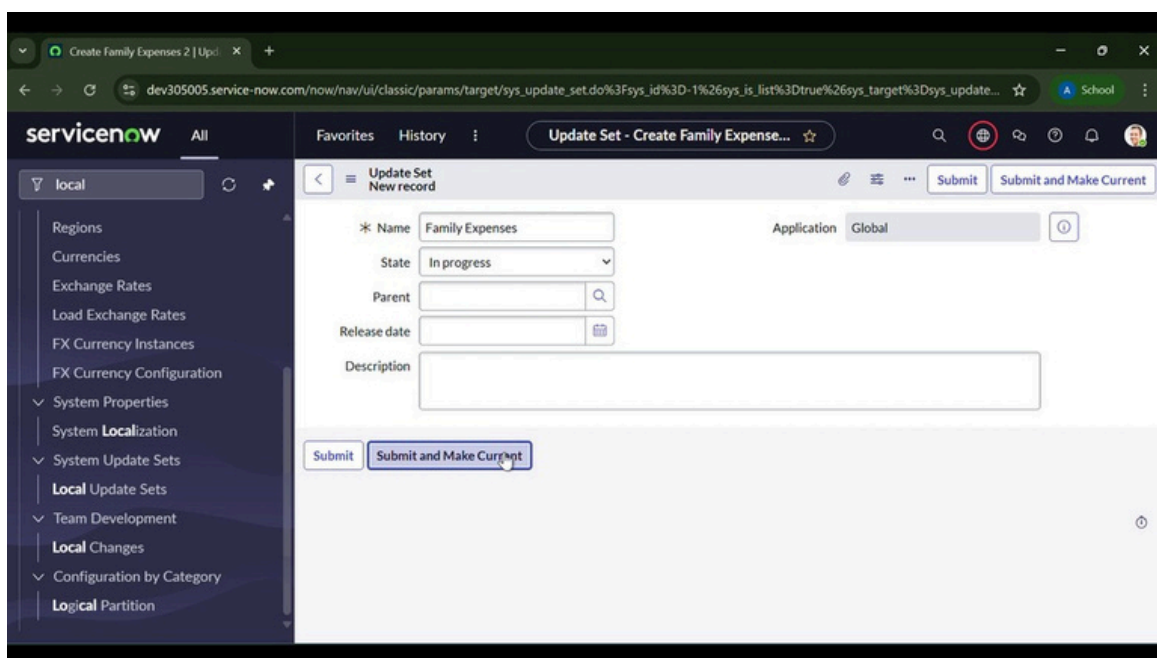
Create Family Expenses 2 | Upd ×

dev305005.service-now.com/now/nav/ui/classic/params/target/sys_update_set.do%3Fsys_id%3D-1%26sys_is_list%3Dtrue%26sys_target%3Dsys_update...

A School

servicenow All

Favorites History

Update Set - Create Family Expense...

local

Regions
Currencies
Exchange Rates
Load Exchange Rates
FX Currency Instances
FX Currency Configuration
System Properties
System Localization
System Update Sets
Local Update Sets
Team Development
Local Changes
Configuration by Category
Logical Partition

Update Set
New record

Submit
Submit and Make Current

* Name Family Expenses
State In progress
Parent
Release date
Description

Application Global

Submit
Submit and Make Current